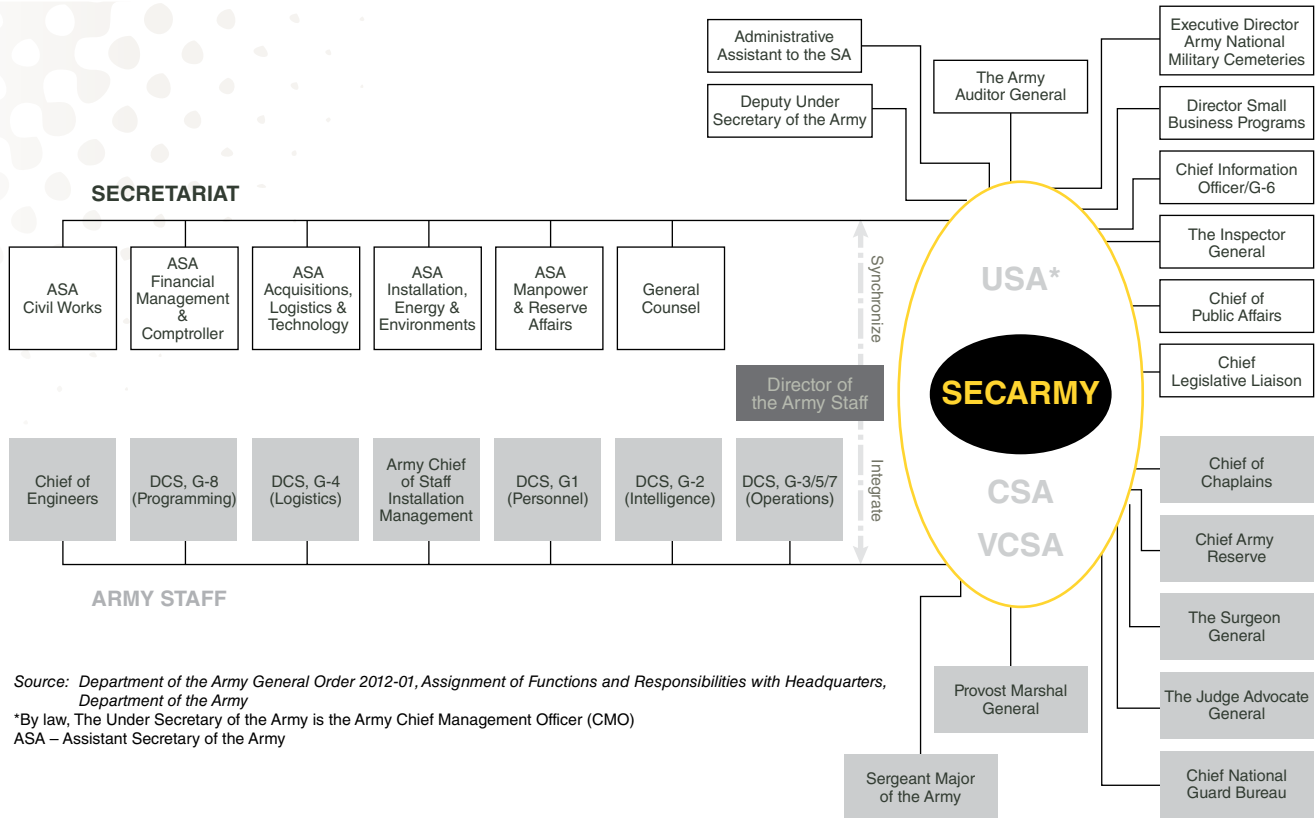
Administrative Assistant to the SA

Deputy Under Secretary of the Army

The Army Auditor General

Executive Director Army National Military Cemeteries

Director Small Business Programs

Chief Information Officer/G-6

The Inspector General

Chief of Public Affairs

Chief Legislative Liaison

SECRETARIAT

ASA Civil Works

ASA Financial Management & Comptroller

ASA Acquisitions, Logistics & Technology

ASA Installation, Energy & Environments

ASA Manpower & Reserve Affairs

General Counsel

Synchronize

Director of the Army Staff

Integrate

USA*

SECARMY

CSA

VCSA

Chief of Engineers

DCS, G-8 (Programming)

DCS, G-4 (Logistics)

Army Chief of Staff Installation Management

DCS, G1 (Personnel)

DCS, G-2 (Intelligence)

DCS, G-3/5/7 (Operations)

ARMY STAFF

Chief of Chaplains

Chief Army Reserve

The Surgeon General

The Judge Advocate General

Chief National Guard Bureau

Provost Marshal General

Sergeant Major of the Army

Source: Department of the Army General Order 2012-01, Assignment of Functions and Responsibilities with Headquarters, Department of the Army

*By law, The Under Secretary of the Army is the Army Chief Management Officer (CMO)

ASA – Assistant Secretary of the Army